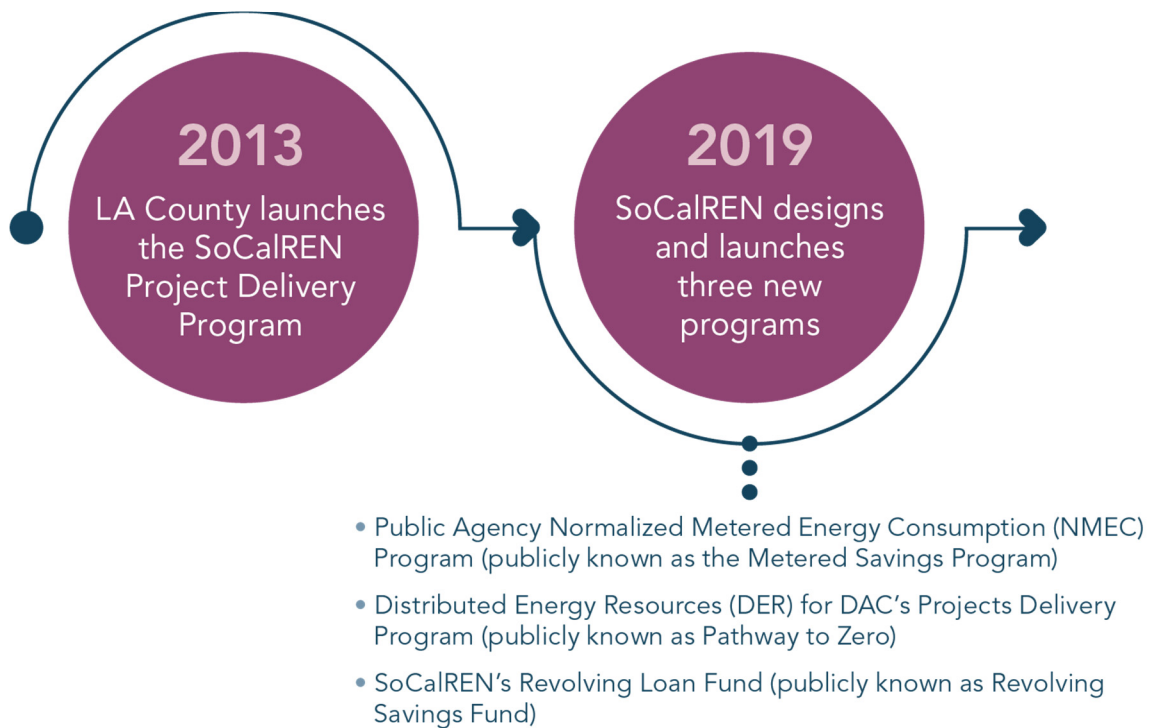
2013

LA County launches the SoCalREN Project Delivery Program

2019

SoCalREN designs and launches three new programs

- Public Agency Normalized Metered Energy Consumption (NMEC) Program (publicly known as the Metered Savings Program)
- Distributed Energy Resources (DER) for DAC's Projects Delivery Program (publicly known as Pathway to Zero)
- SoCalREN's Revolving Loan Fund (publicly known as Revolving Savings Fund)